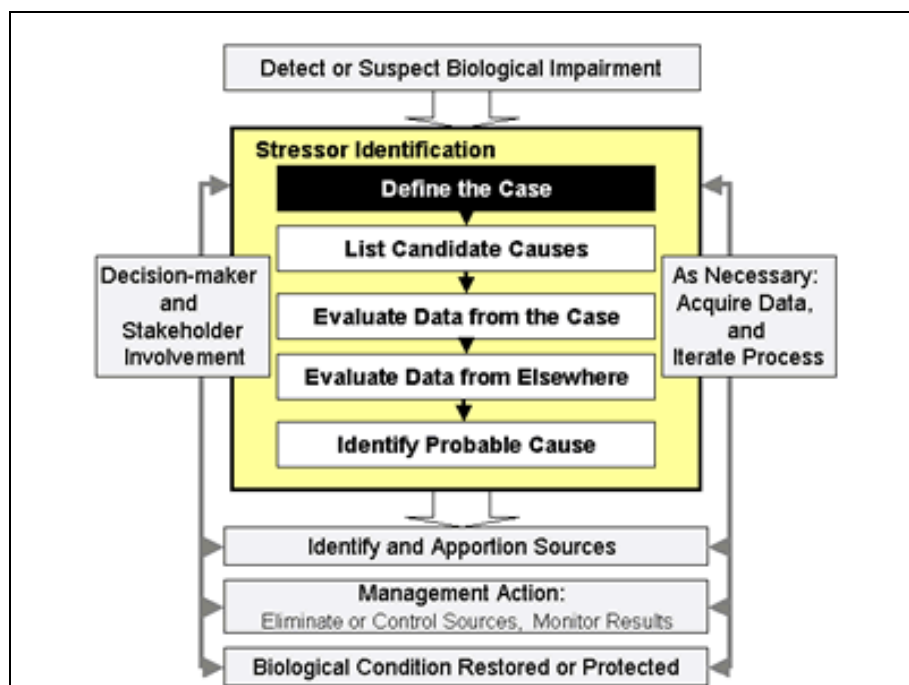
Detect or Suspect Biological Impairment

Stressor Identification

Define the Case

List Candidate Causes

Evaluate Data from the Case

Evaluate Data from Elsewhere

Identify Probable Cause

Decision-maker and Stakeholder Involvement

As Necessary: Acquire Data, and Iterate Process

Identify and Apportion Sources

Management Action:
Eliminate or Control Sources, Monitor Results

Biological Condition Restored or Protected